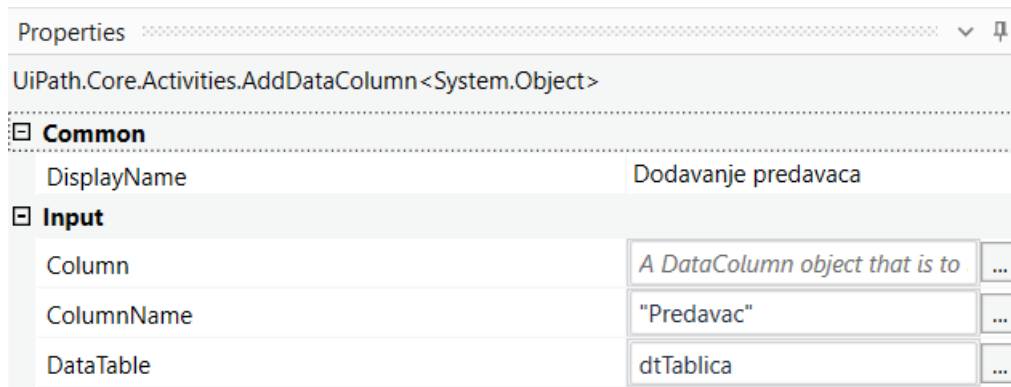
Properties

UiPath.Core.Activities.AddDataColumn<System.Object>

⊟ Common

| | |
|---|---|
| DisplayName | Dodavanje predavaca |

⊟ Input

| | | |
|---|---|---|
| Column | A DataColumn object that is to | ... |
| ColumnName | "Predavac" | ... |
| DataTable | dtTablica | ... |